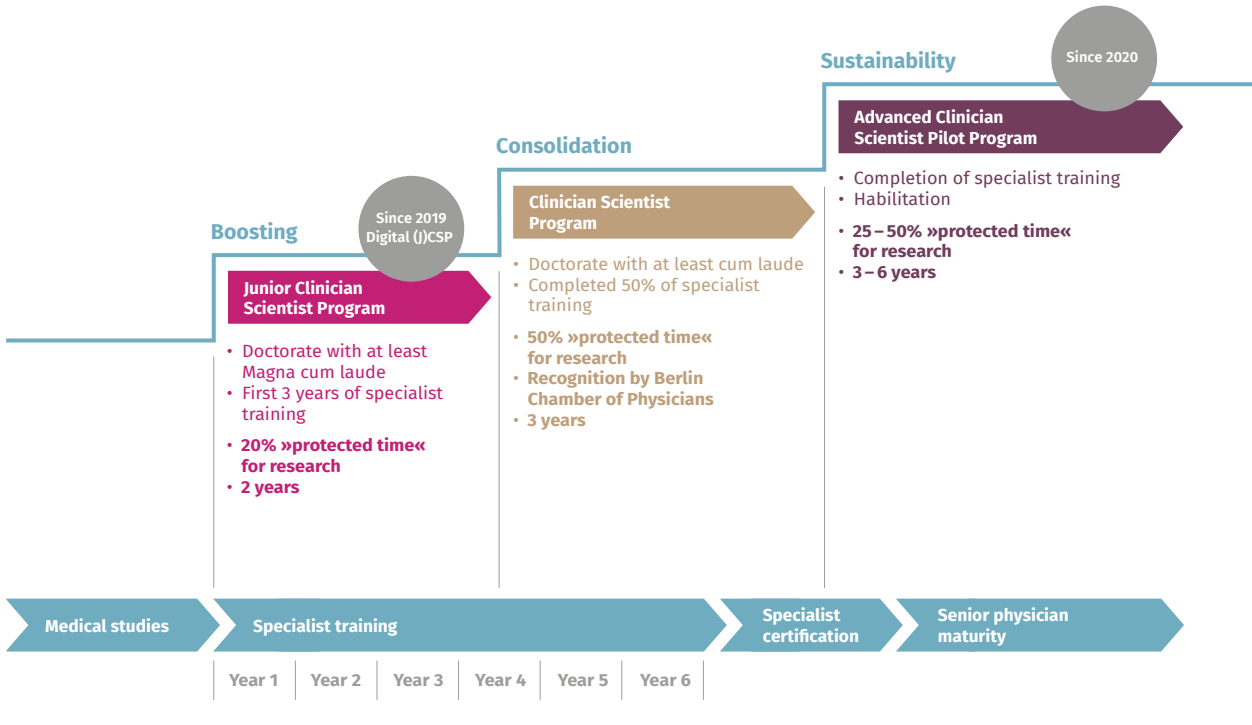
Sustainability

Since 2020

Advanced Clinician Scientist Pilot Program

• Completion of specialist training
• Habilitation
• 25 – 50% »protected time« for research
• 3 – 6 years

Consolidation

Clinician Scientist Program

• Doctorate with at least cum laude
• Completed 50% of specialist training
• 50% »protected time« for research
• Recognition by Berlin Chamber of Physicians
• 3 years

Boosting

Since 2019 Digital (J)CSP

Junior Clinician Scientist Program

• Doctorate with at least Magna cum laude
• First 3 years of specialist training
• 20% »protected time« for research
• 2 years

Medical studies

Specialist training

Specialist certification

Senior physician maturity

| Year 1 | Year 2 | Year 3 | Year 4 | Year 5 | Year 6 |
|---|---|---|---|---|---|